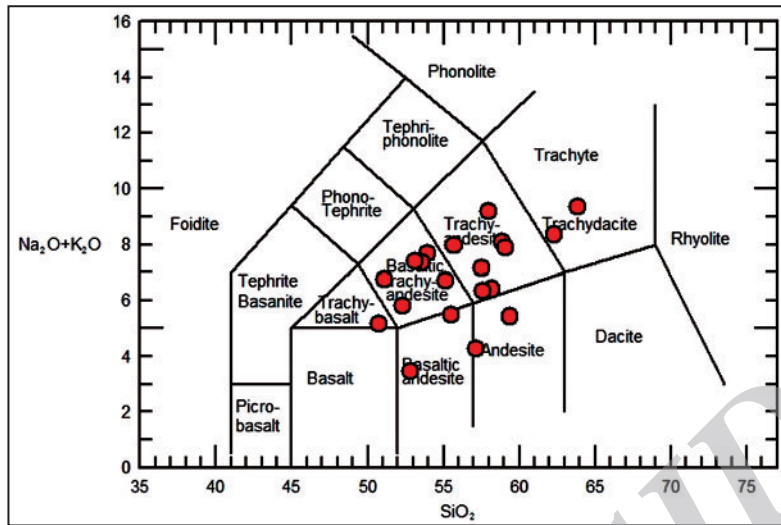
16
14
12
10
8
6
4
2
0
35
40
45
50
55
60
65
70
75

$Na_2O+K_2O$

$SiO_2$

Phonolite

Tephri-phonolite

Trachyte

Phono-Tephrite

Foidite

Trachy-andesite

Trachydacite

Rhyolite

Basaltic trachy-andesite

Tephrite Basanite

Trachy-basalt

Dacite

Andesite

Basalt

Basaltic andesite

Picro-basalt